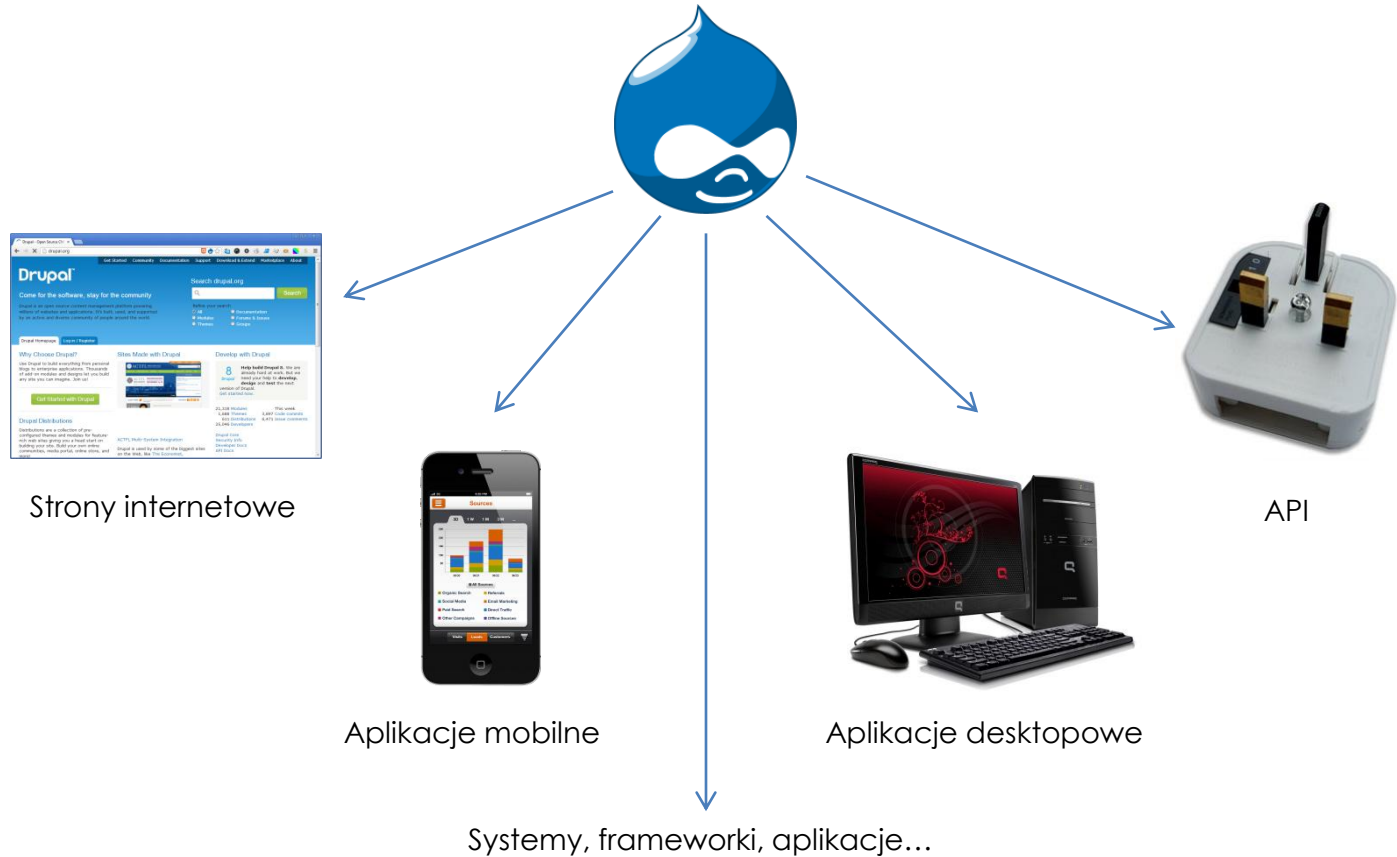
Drupal

Come for the software, stay for the community

Search drupal.org

Search

Why Choose Drupal?

Sites Made with Drupal

Develop with Drupal

Get Started with Drupal

Drupal Distributions

Strony internetowe

Sources

Aplikacje mobilne

Aplikacje desktopowe

API

Systemy, frameworki, aplikacje…